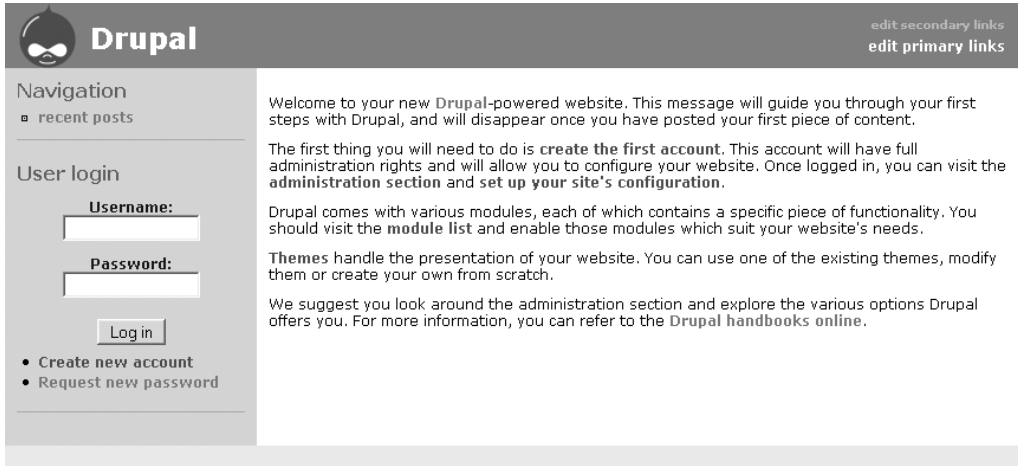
Drupal

edit secondary links
edit primary links

Navigation
recent posts

User login
Username:
Password:
Log in
• Create new account
• Request new password

Welcome to your new Drupal-powered website. This message will guide you through your first steps with Drupal, and will disappear once you have posted your first piece of content.

The first thing you will need to do is create the first account. This account will have full administration rights and will allow you to configure your website. Once logged in, you can visit the administration section and set up your site's configuration.

Drupal comes with various modules, each of which contains a specific piece of functionality. You should visit the module list and enable those modules which suit your website's needs.

Themes handle the presentation of your website. You can use one of the existing themes, modify them or create your own from scratch.

We suggest you look around the administration section and explore the various options Drupal offers you. For more information, you can refer to the Drupal handbooks online.